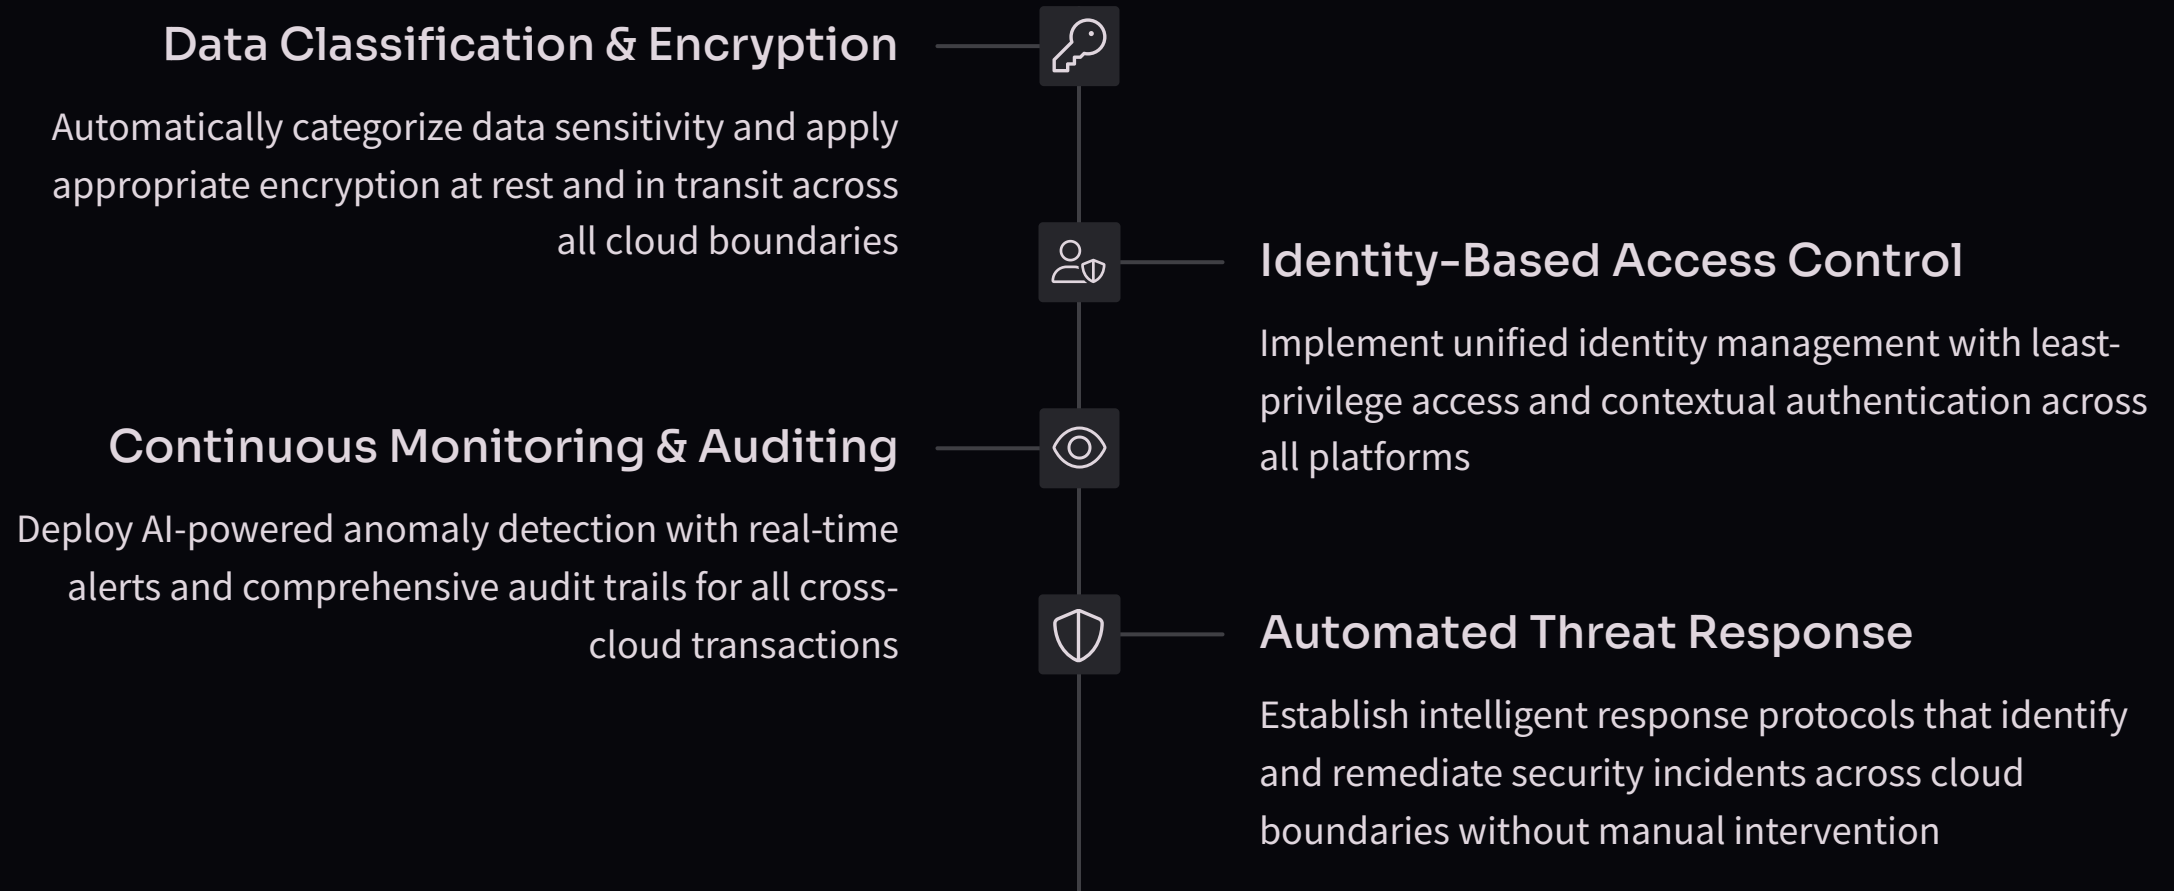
Data Classification & Encryption

Automatically categorize data sensitivity and apply appropriate encryption at rest and in transit across all cloud boundaries

Identity-Based Access Control

Implement unified identity management with least-privilege access and contextual authentication across all platforms

Continuous Monitoring & Auditing

Deploy AI-powered anomaly detection with real-time alerts and comprehensive audit trails for all cross-cloud transactions

Automated Threat Response

Establish intelligent response protocols that identify and remediate security incidents across cloud boundaries without manual intervention